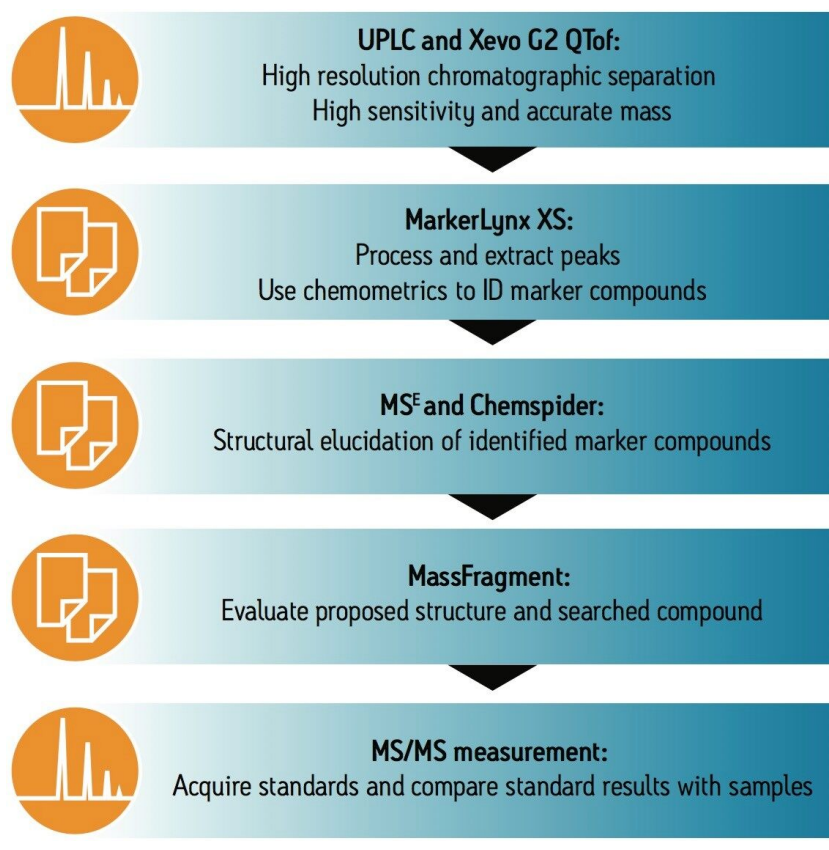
UPLC and Xevo G2 QTof:
High resolution chromatographic separation
High sensitivity and accurate mass

MarkerLynx XS:
Process and extract peaks
Use chemometrics to ID marker compounds

MS$^E$ and Chemspider:
Structural elucidation of identified marker compounds

MassFragment:
Evaluate proposed structure and searched compound

MS/MS measurement:
Acquire standards and compare standard results with samples